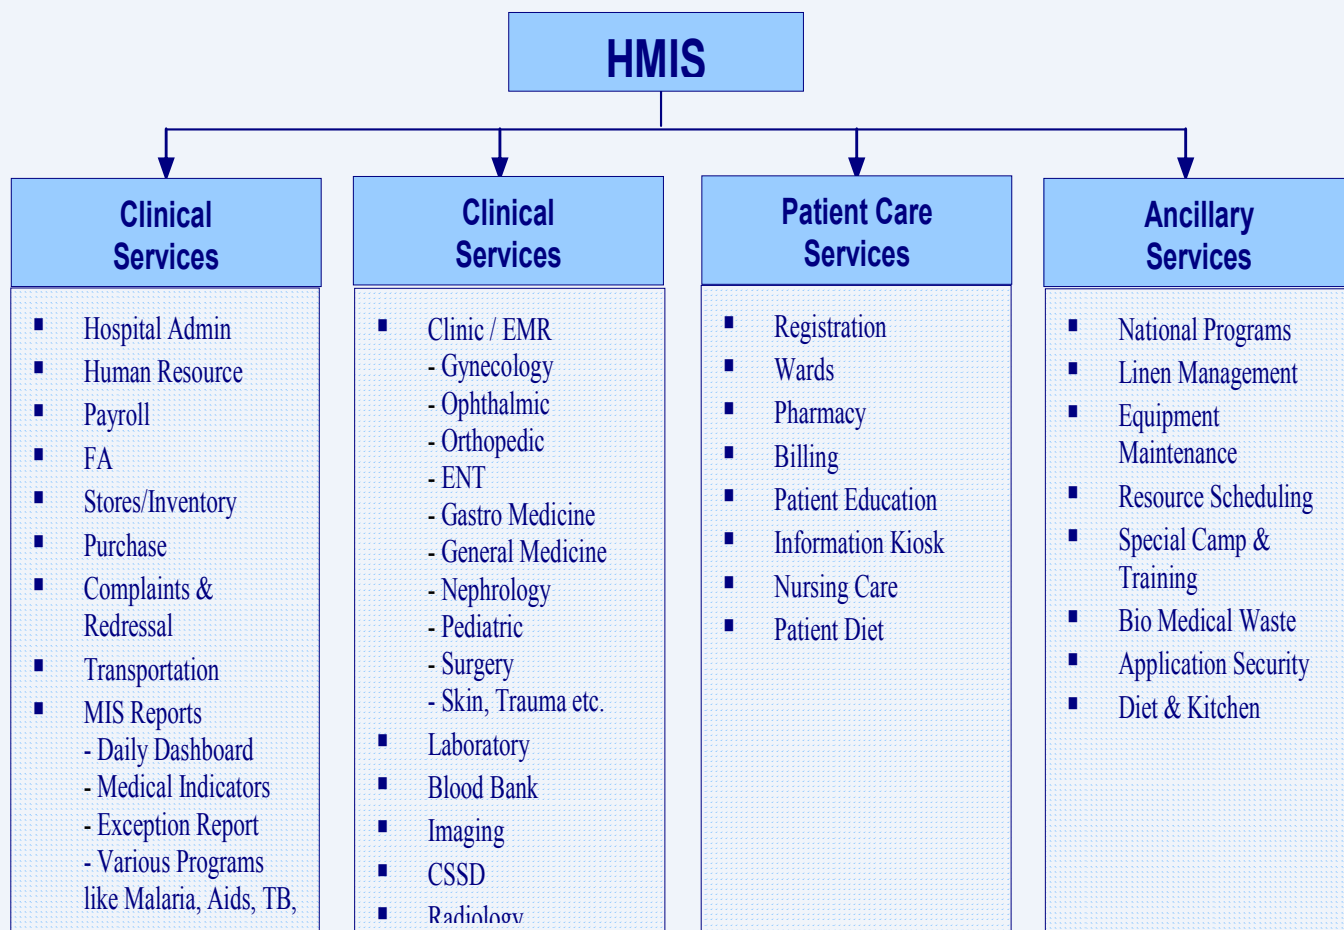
HMIS

Clinical Services

- Hospital Admin
- Human Resource
- Payroll
- FA
- Stores/Inventory
- Purchase
- Complaints & Redressal
- Transportation
- MIS Reports
  - Daily Dashboard
  - Medical Indicators
  - Exception Report
  - Various Programs like Malaria, Aids, TB,

Clinical Services

- Clinic / EMR
  - Gynecology
  - Ophthalmic
  - Orthopedic
  - ENT
  - Gastro Medicine
  - General Medicine
  - Nephrology
  - Pediatric
  - Surgery
  - Skin, Trauma etc.
- Laboratory
- Blood Bank
- Imaging
- CSSD
- Radiology

Patient Care Services

- Registration
- Wards
- Pharmacy
- Billing
- Patient Education
- Information Kiosk
- Nursing Care
- Patient Diet

Ancillary Services

- National Programs
- Linen Management
- Equipment Maintenance
- Resource Scheduling
- Special Camp & Training
- Bio Medical Waste
- Application Security
- Diet & Kitchen